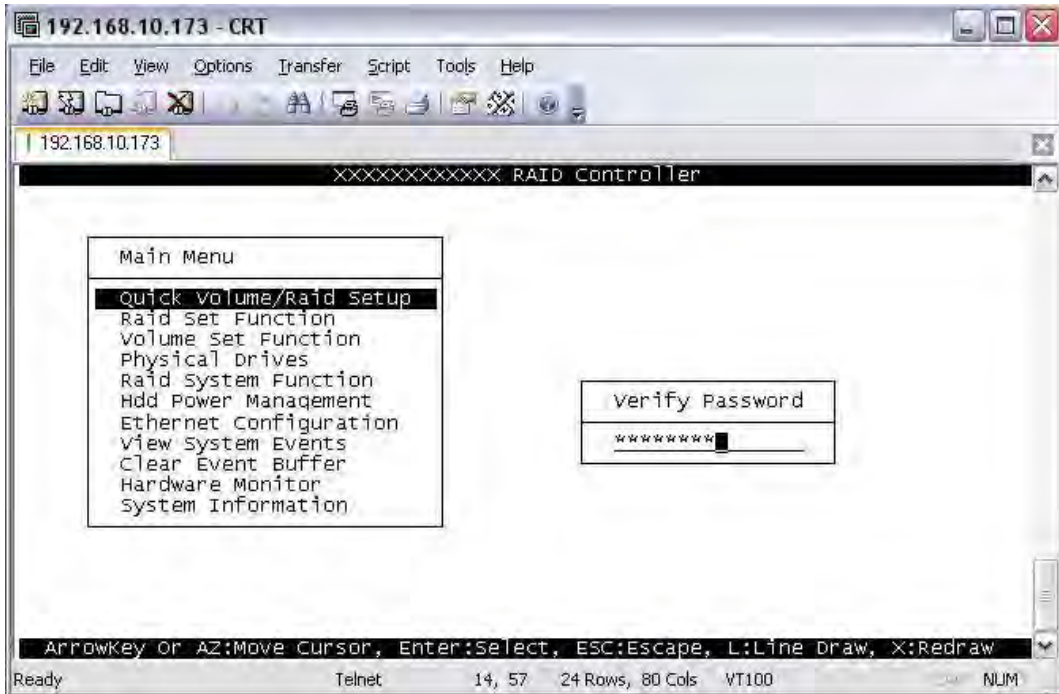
192.168.10.173 - CRT

File Edit View Options Transfer Script Tools Help

192.168.10.173

XXXXXXXXXXXX RAID Controller

Main Menu

Quick Volume/Raid Setup
Raid Set Function
Volume Set Function
Physical Drives
Raid System Function
Hdd Power Management
Ethernet Configuration
View System Events
Clear Event Buffer
Hardware Monitor
System Information

Verify Password

********

ArrowKey Or AZ:Move Cursor, Enter:Select, ESC:Escape, L:Line Draw, X:Redraw

Ready Telnet 14, 57 24 Rows, 80 Cols VT100 NUM